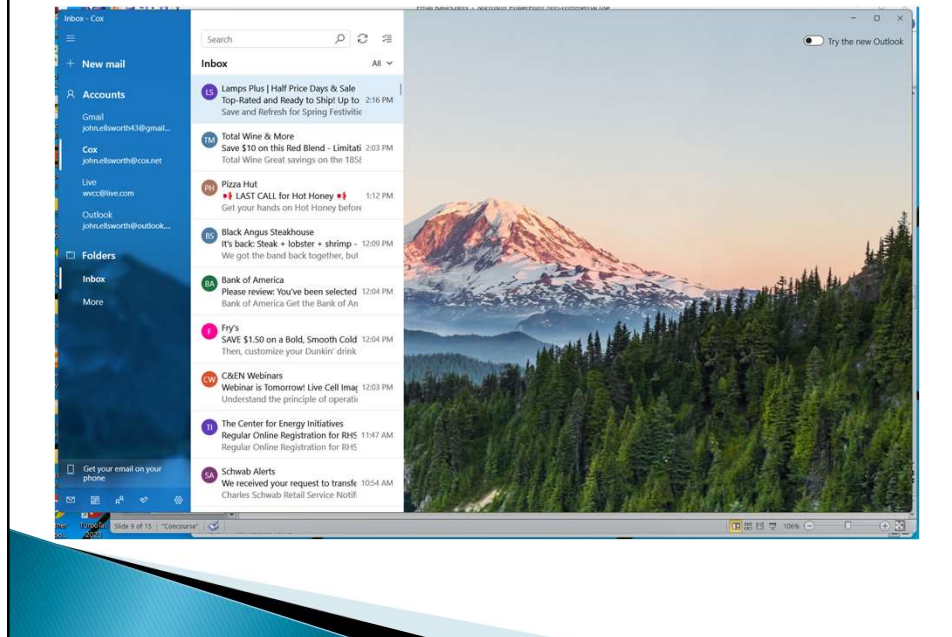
Inbox - Cox

Try the new Outlook

New mail

Accounts

Gmail
john.ellsworth43@gmail...

Cox
john.ellsworth@cox.net

Live
wvcc@live.com

Outlook
john.ellsworth@outlook...

Folders

Inbox

More

Get your email on your phone

Search

Inbox

All

LS Lamps Plus | Half Price Days & Sale
Top-Rated and Ready to Ship! Up to 2:16 PM
Save and Refresh for Spring Festivitie

TM Total Wine & More
Save $10 on this Red Blend - Limitati 2:03 PM
Total Wine Great savings on the 185

PH Pizza Hut
LAST CALL for Hot Honey 1:12 PM
Get your hands on Hot Honey before

BS Black Angus Steakhouse
It's back: Steak + lobster + shrimp - 12:09 PM
We got the band back together, but

BA Bank of America
Please review: You've been selected 12:04 PM
Bank of America Get the Bank of An

F Fry's
SAVE $1.50 on a Bold, Smooth Cold 12:04 PM
Then, customize your Dunkin' drink

CW C&EN Webinars
Webinar is Tomorrow! Live Cell Imag 12:03 PM
Understand the principle of operati

TI The Center for Energy Initiatives
Regular Online Registration for RHS 11:47 AM
Regular Online Registration for RHS

SA Schwab Alerts
We received your request to transfe 10:54 AM
Charles Schwab Retail Service Notif

Slide 9 of 15 "Concourse"

106%